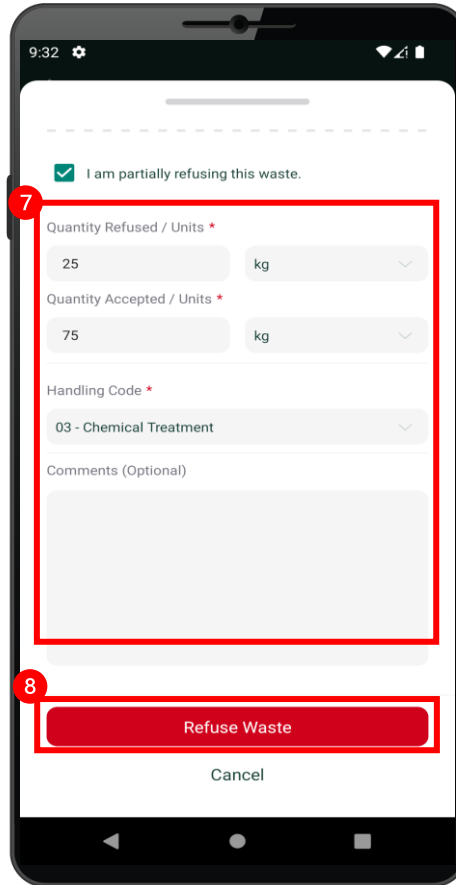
9:32

I am partially refusing this waste.

7

Quantity Refused / Units *

25

kg

Quantity Accepted / Units *

75

kg

Handling Code *

03 - Chemical Treatment

Comments (Optional)

8

Refuse Waste

Cancel